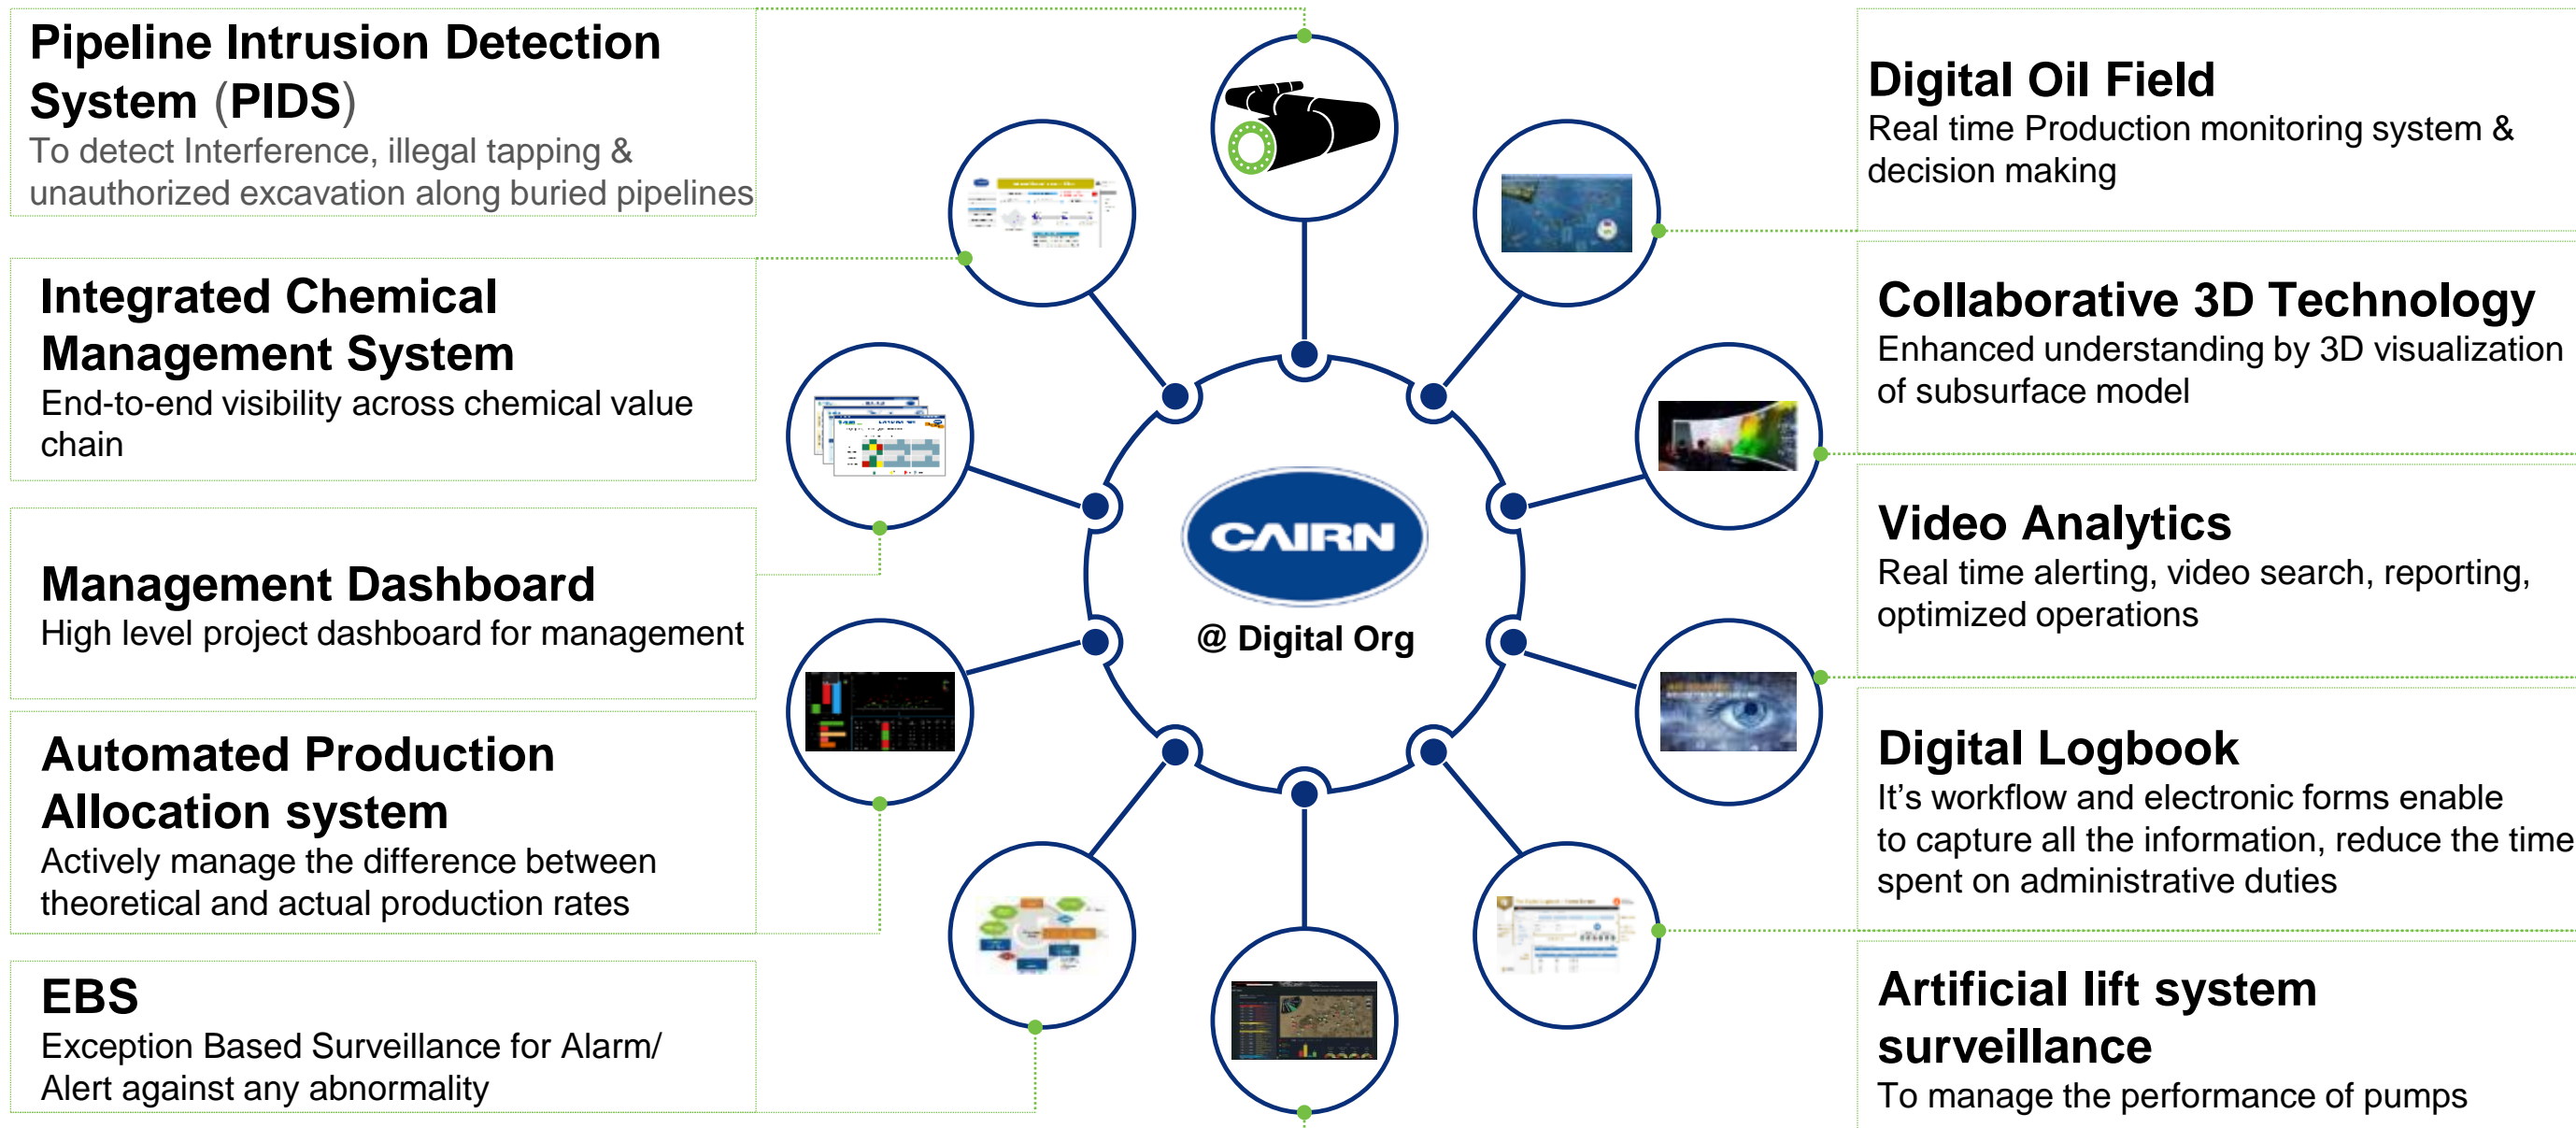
Pipeline Intrusion Detection System (PIDS)
To detect Interference, illegal tapping & unauthorized excavation along buried pipelines

Integrated Chemical Management System
End-to-end visibility across chemical value chain

Management Dashboard
High level project dashboard for management

Automated Production Allocation system
Actively manage the difference between theoretical and actual production rates

EBS
Exception Based Surveillance for Alarm/ Alert against any abnormality

CAIRN
@ Digital Org

Digital Oil Field
Real time Production monitoring system & decision making

Collaborative 3D Technology
Enhanced understanding by 3D visualization of subsurface model

Video Analytics
Real time alerting, video search, reporting, optimized operations

Digital Logbook
It's workflow and electronic forms enable to capture all the information, reduce the time spent on administrative duties

Artificial lift system surveillance
To manage the performance of pumps